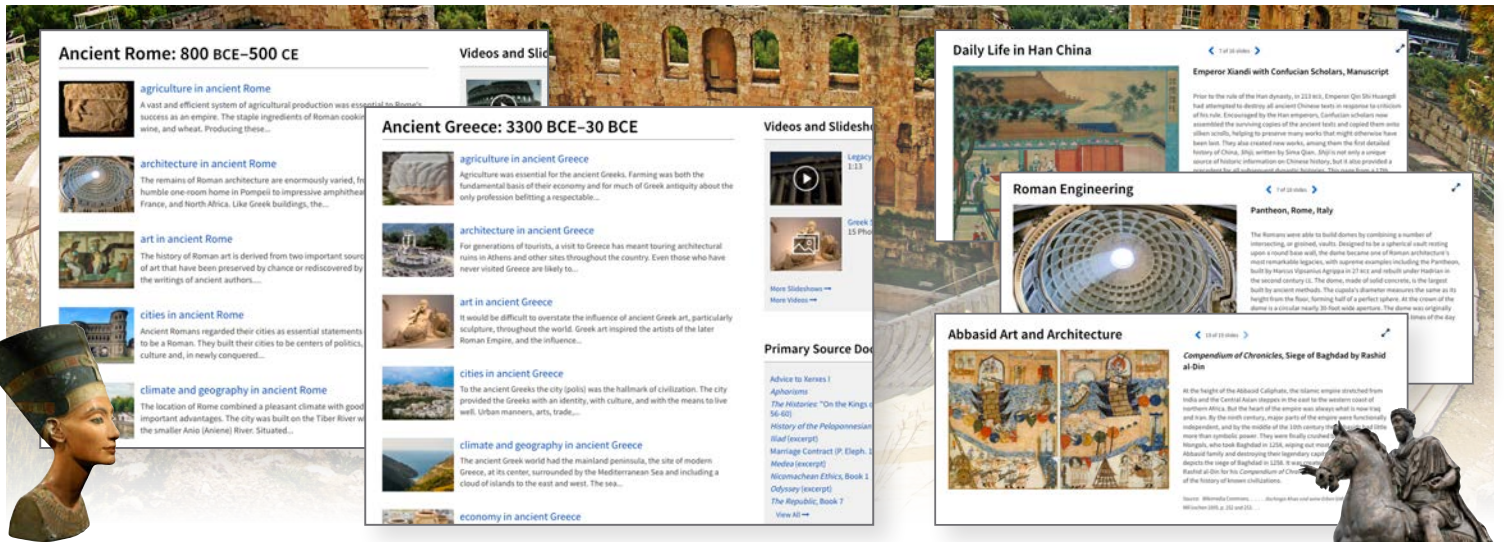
Ancient Rome: 800 BCE–500 CE

Videos and Slid

agriculture in ancient Rome

A vast and efficient system of agricultural production was essential to Rome's success as an empire. The staple ingredients of Roman cookin wine, and wheat. Producing these...

architecture in ancient Rome

The remains of Roman architecture are enormously varied, fr humble one-room home in Pompeii to impressive amphitheat France, and North Africa. Like Greek buildings, the...

art in ancient Rome

The history of Roman art is derived from two important sourc of art that have been preserved by chance or rediscovered by the writings of ancient authors....

cities in ancient Rome

Ancient Romans regarded their cities as essential statements to be a Roman. They built their cities to be centers of politics, culture and, in newly conquered...

climate and geography in ancient Rome

The location of Rome combined a pleasant climate with good important advantages. The city was built on the Tiber River w the smaller Anio (Aniene) River. Situated...

Ancient Greece: 3300 BCE–30 BCE

Videos and Slidesho

agriculture in ancient Greece

Agriculture was essential for the ancient Greeks. Farming was both the fundamental basis of their economy and for much of Greek antiquity about the only profession befitting a respectable...

architecture in ancient Greece

For generations of tourists, a visit to Greece has meant touring architectural ruins in Athens and other sites throughout the country. Even those who have never visited Greece are likely to...

art in ancient Greece

It would be difficult to overstate the influence of ancient Greek art, particularly sculpture, throughout the world. Greek art inspired the artists of the later Roman Empire, and the influence...

cities in ancient Greece

To the ancient Greeks the city (polis) was the hallmark of civilization. The city provided the Greeks with an identity, with culture, and with the means to live well. Urban manners, arts, trade,...

climate and geography in ancient Greece

The ancient Greek world had the mainland peninsula, the site of modern Greece, at its center, surrounded by the Mediterranean Sea and including a cloud of islands to the east and west. The sea...

economy in ancient Greece

Legacy
1:13

Greek
15 Pho

More Slideshows ➞
More Videos ➞

Primary Source Doc

Advice to Xerxes I
Aphorisms
The Histories: "On the Kings o
History of the Peloponnesian
Iliad (excerpt)
Marriage Contract (P. Eleph. 1
Medea (excerpt)
Nicomachean Ethics, Book 1
Odyssey (excerpt)
The Republic, Book 7
View All ➞

Daily Life in Han China

7 of 16 slides

Emperor Xiandi with Confucian Scholars, Manuscript

Prior to the rule of the Han dynasty, in 213 BCE, Emperor Qin Shi Huangdi had attempted to destroy all ancient Chinese texts in response to criticism of his rule. Encouraged by the Han emperors, Confucian scholars now assembled the surviving copies of the ancient texts and copied them onto silken scrolls, helping to preserve many works that might otherwise have been lost. They also created new works, among them the first detailed history of China, Shiji, written by Sima Qian. Shiji is not only a unique source of historic information on Chinese history, but it also provided a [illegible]

Roman Engineering

7 of 10 slides

Pantheon, Rome, Italy

The Romans were able to build domes by combining a number of intersecting, or groined, vaults. Designed to be a spherical vault resting upon a round base wall, the dome became one of Roman architecture's most remarkable legacies, with supreme examples including the Pantheon, built by Marcus Vipsanius Agrippa in 27 BCE and rebuilt under Hadrian in the second century CE. The dome, made of solid concrete, is the largest built by ancient methods. The cupola's diameter measures the same as its height from the floor, forming half of a perfect sphere. At the crown of the dome is a circular nearly 30-foot wide aperture. The dome was originally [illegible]

Abbasid Art and Architecture

15 of 15 slides

Compendium of Chronicles, Siege of Baghdad by Rashid al-Din

At the height of the Abbasid Caliphate, the Islamic empire stretched from India and the Central Asian steppes in the east to the western coast of northern Africa. But the heart of the empire was always what is now Iraq and Iran. By the ninth century, major parts of the empire were functionally independent, and by the middle of the 10th century th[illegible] more than symbolic power. They were finally crushed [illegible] Mongols, who took Baghdad in 1258, wiping out mo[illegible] Abbasid family and destroying their legendary capi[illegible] depicts the siege of Baghdad in 1258. It was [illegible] Rashid al-Din for his Compendium of Chro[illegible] of the history of known civilizations.

Source: Wikimedia Commons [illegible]